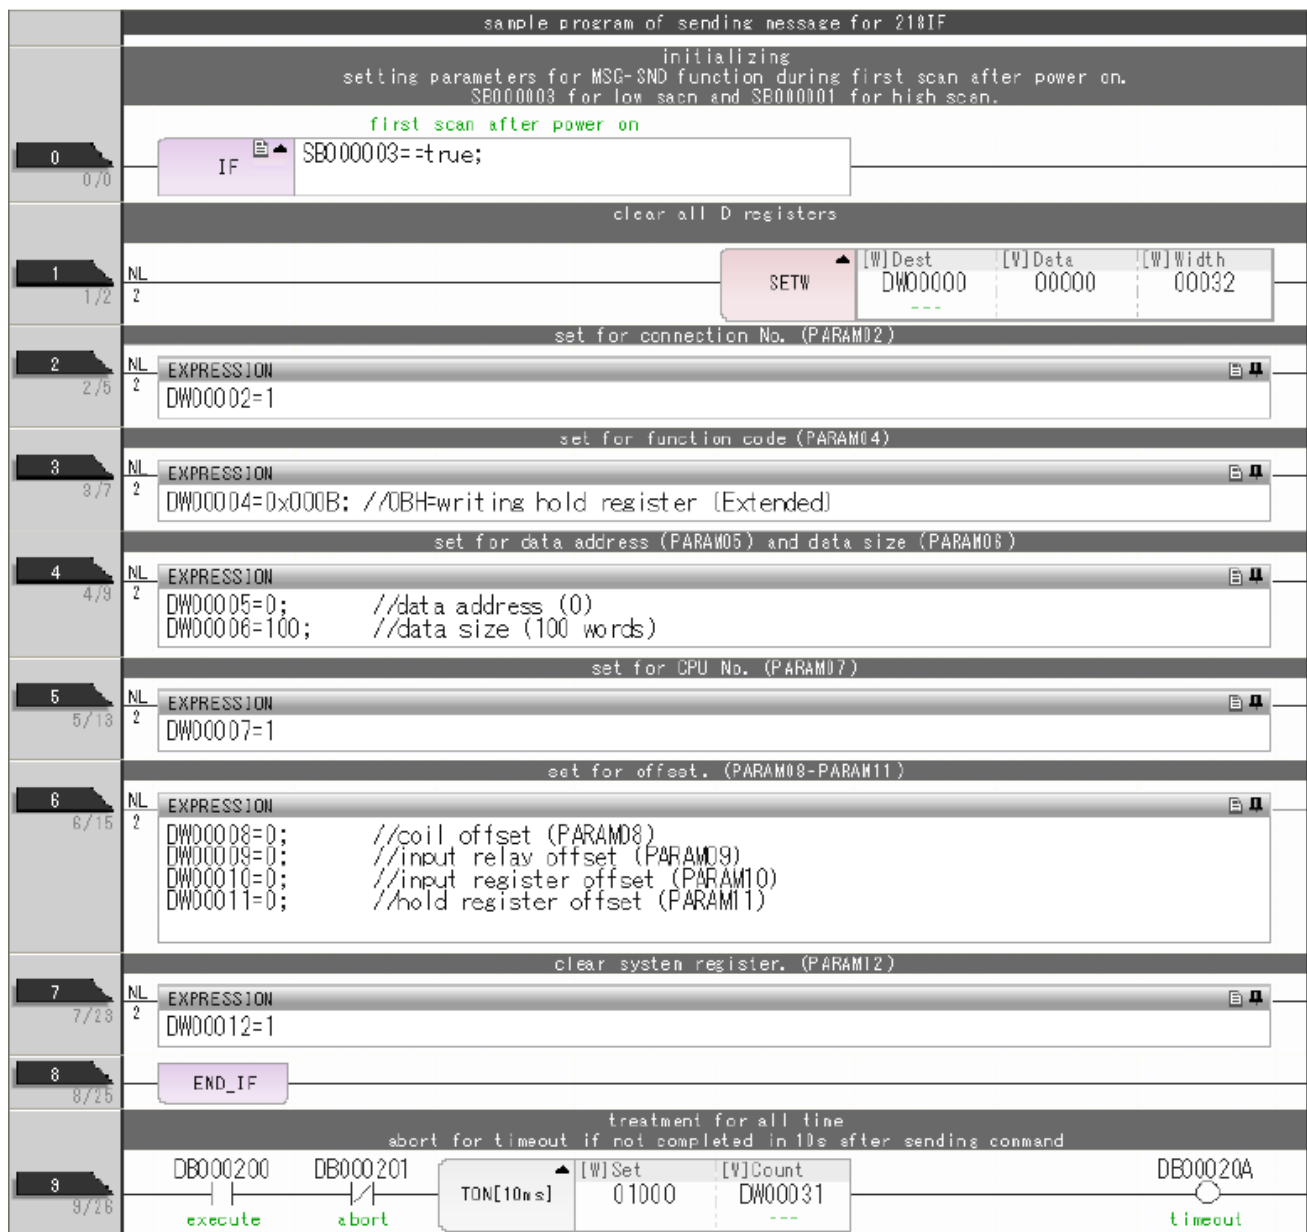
sample program of sending message for 218IF

initializing
setting parameters for MSG-SND function during first scan after power on.
SB000003 for low sacn and SB000001 for high scan.

first scan after power on

0
0/0
IF
SB000003==true;

clear all D registers

1
1/2
NL
2
SETW
[W]Dest
DW00000
---
[W]Data
00000
[W]Width
00032

set for connection No. (PARAM02)

2
2/5
NL
2
EXPRESSION
DW00002=1

set for function code (PARAM04)

3
3/7
NL
2
EXPRESSION
DW00004=0x000B; //0BH=writing hold register (Extended)

set for data address (PARAM05) and data size (PARAM06)

4
4/9
NL
2
EXPRESSION
DW00005=0; //data address (0)
DW00006=100; //data size (100 words)

set for CPU No. (PARAM07)

5
5/13
NL
2
EXPRESSION
DW00007=1

set for offset. (PARAM08-PARAM11)

6
6/15
NL
2
EXPRESSION
DW00008=0; //coil offset (PARAM08)
DW00009=0; //input relay offset (PARAM09)
DW00010=0; //input register offset (PARAM10)
DW00011=0; //hold register offset (PARAM11)

clear system register. (PARAM12)

7
7/23
NL
2
EXPRESSION
DW00012=1

8
8/25
END_IF

treatment for all time
abort for timeout if not completed in 10s after sending command

9
9/26
DB000200
execute
DB000201
abort
TON[10ms]
[W]Set
01000
[W]Count
DW00031
---
DB00020A
timeout